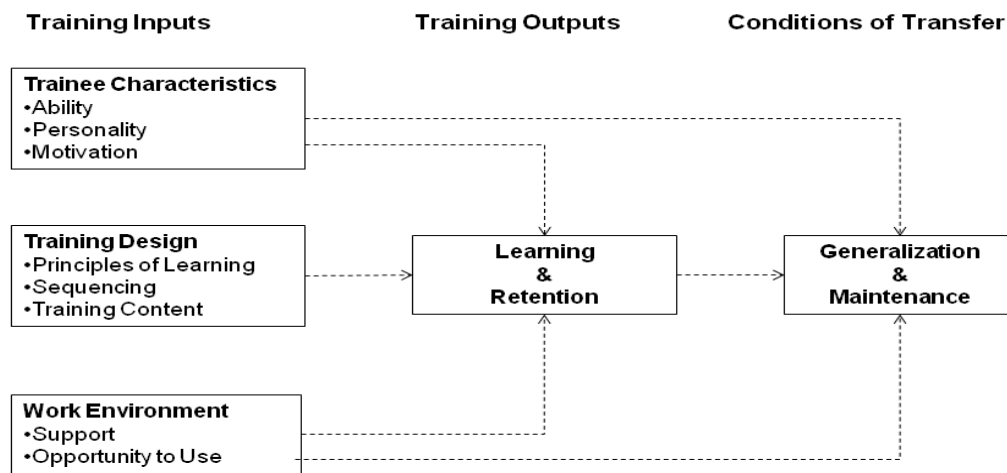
Training Inputs

Training Outputs

Conditions of Transfer

Trainee Characteristics
•Ability
•Personality
•Motivation

Training Design
•Principles of Learning
•Sequencing
•Training Content

Work Environment
•Support
•Opportunity to Use

Learning
&
Retention

Generalization
&
Maintenance